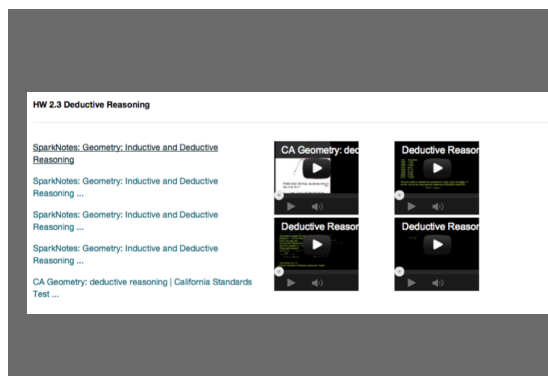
HW 2.3 Deductive Reasoning

SparkNotes: Geometry: Inductive and Deductive Reasoning

SparkNotes: Geometry: Inductive and Deductive Reasoning ...

SparkNotes: Geometry: Inductive and Deductive Reasoning ...

SparkNotes: Geometry: Inductive and Deductive Reasoning ...

CA Geometry: deductive reasoning | California Standards Test ...

CA Geometry: ded

Deductive Reason

Deductive Reason

Deductive Reason